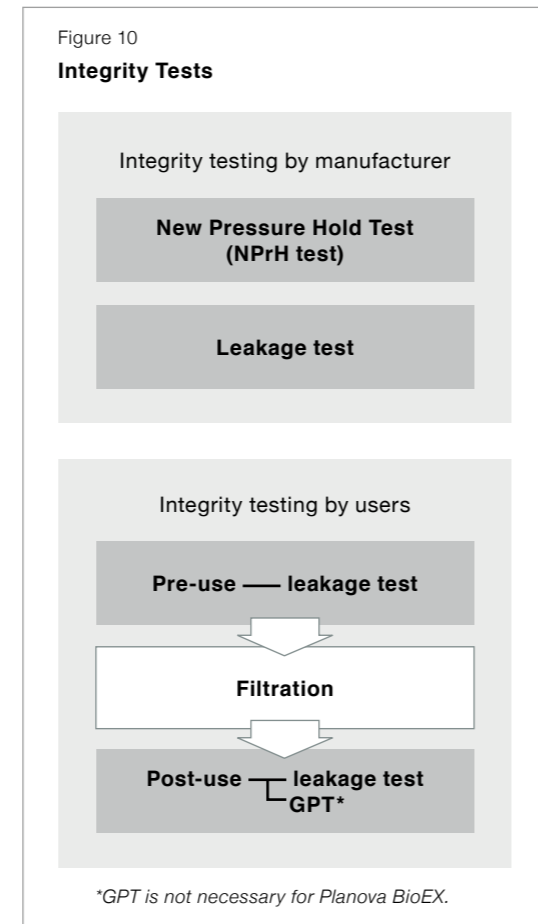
Figure 10

**Integrity Tests**

Integrity testing by manufacturer

**New Pressure Hold Test (NPrH test)**

**Leakage test**

Integrity testing by users

**Pre-use —— leakage test**

**Filtration**

**Post-use — leakage test**
**GPT***

*GPT is not necessary for Planova BioEX.